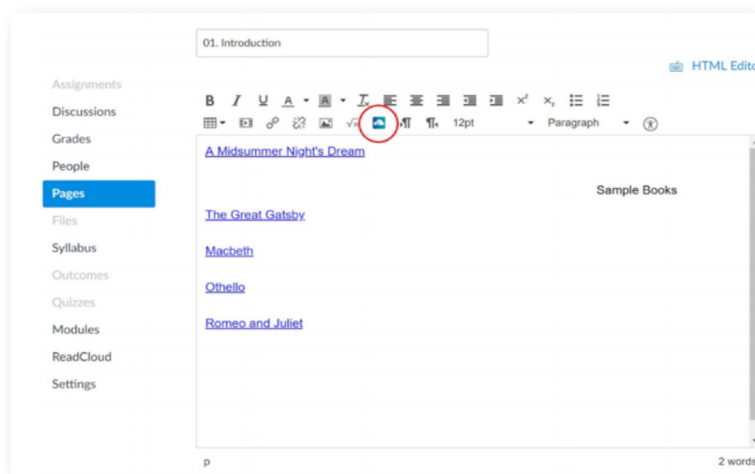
01. Introduction

HTML Edito

Assignments
Discussions
Grades
People
Pages
Files
Syllabus
Outcomes
Quizzes
Modules
ReadCloud
Settings

B I U A A $T_x$ $x^2$ $x_2$

12pt Paragraph

A Midsummer Night's Dream

Sample Books

The Great Gatsby

Macbeth

Othello

Romeo and Juliet

p

2 words